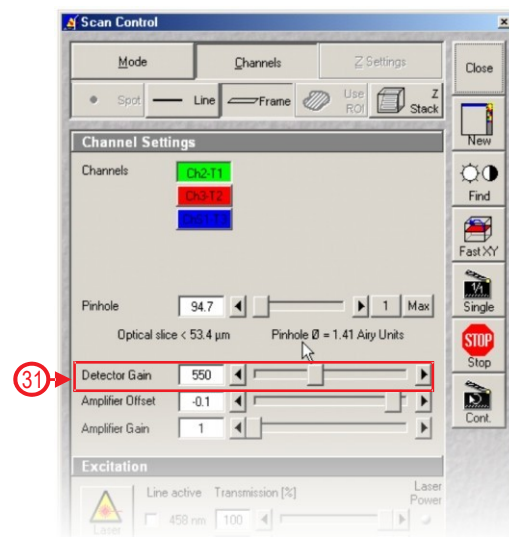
Scan Control

Mode
Channels
Z Settings
Close

Spot
Line
Frame
Use ROI
Z Stack
New

Channel Settings

Channels
Ch2-T1
Ch3-T2
Ch1-T3

Find
Fast XY
Single

Pinhole
94.7
1
Max

Optical slice < 53.4 µm
Pinhole Ø = 1.41 Airy Units

Stop

31
Detector Gain
550

Amplifier Offset
-0.1

Cont.

Amplifier Gain
1

Excitation

Line active
Transmission [%]
Laser Power
458 nm
100
Laser